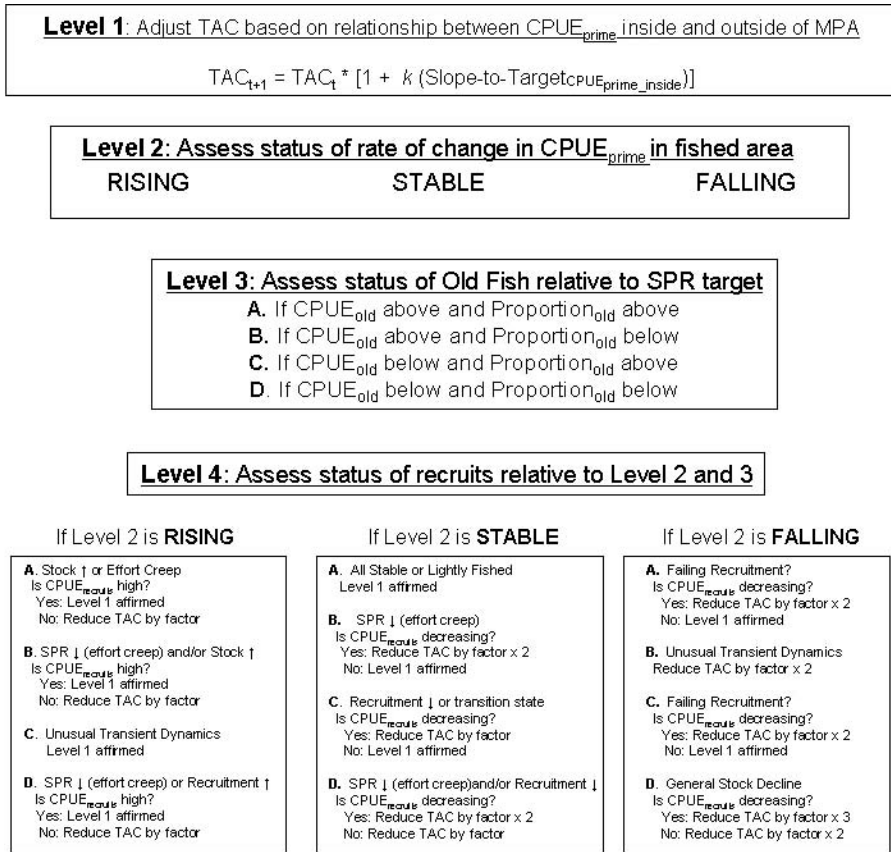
**Level 1**: Adjust TAC based on relationship between CPUE$_{prime}$ inside and outside of MPA

TAC$_{t+1}$ = TAC$_t$ * [1 + $k$ (Slope-to-Target$_{CPUE_{prime\_inside}}$)]

**Level 2**: Assess status of rate of change in CPUE$_{prime}$ in fished area

RISING STABLE FALLING

**Level 3**: Assess status of Old Fish relative to SPR target

**A.** If CPUE$_{old}$ above and Proportion$_{old}$ above
**B.** If CPUE$_{old}$ above and Proportion$_{old}$ below
**C.** If CPUE$_{old}$ below and Proportion$_{old}$ above
**D.** If CPUE$_{old}$ below and Proportion$_{old}$ below

**Level 4**: Assess status of recruits relative to Level 2 and 3

If Level 2 is **RISING**

**A.** Stock ↑ or Effort Creep
Is CPUE$_{recruits}$ high?
Yes: Level 1 affirmed
No: Reduce TAC by factor

**B.** SPR ↓ (effort creep) and/or Stock ↑
Is CPUE$_{recruits}$ high?
Yes: Level 1 affirmed
No: Reduce TAC by factor

**C.** Unusual Transient Dynamics
Level 1 affirmed

**D.** SPR ↓ (effort creep) or Recruitment ↑
Is CPUE$_{recruits}$ high?
Yes: Level 1 affirmed
No: Reduce TAC by factor

If Level 2 is **STABLE**

**A.** All Stable or Lightly Fished
Level 1 affirmed

**B.** SPR ↓ (effort creep)
Is CPUE$_{recruits}$ decreasing?
Yes: Reduce TAC by factor x 2
No: Level 1 affirmed

**C.** Recruitment ↓ or transition state
Is CPUE$_{recruits}$ decreasing?
Yes: Reduce TAC by factor
No: Level 1 affirmed

**D.** SPR ↓ (effort creep)and/or Recruitment ↓
Is CPUE$_{recruits}$ decreasing?
Yes: Reduce TAC by factor x 2
No: Reduce TAC by factor

If Level 2 is **FALLING**

**A.** Failing Recruitment?
Is CPUE$_{recruits}$ decreasing?
Yes: Reduce TAC by factor x 2
No: Level 1 affirmed

**B.** Unusual Transient Dynamics
Reduce TAC by factor x 2

**C.** Failing Recruitment?
Is CPUE$_{recruits}$ decreasing?
Yes: Reduce TAC by factor x 2
No: Level 1 affirmed

**D.** General Stock Decline
Is CPUE$_{recruits}$ decreasing?
Yes: Reduce TAC by factor x 3
No: Reduce TAC by factor x 2